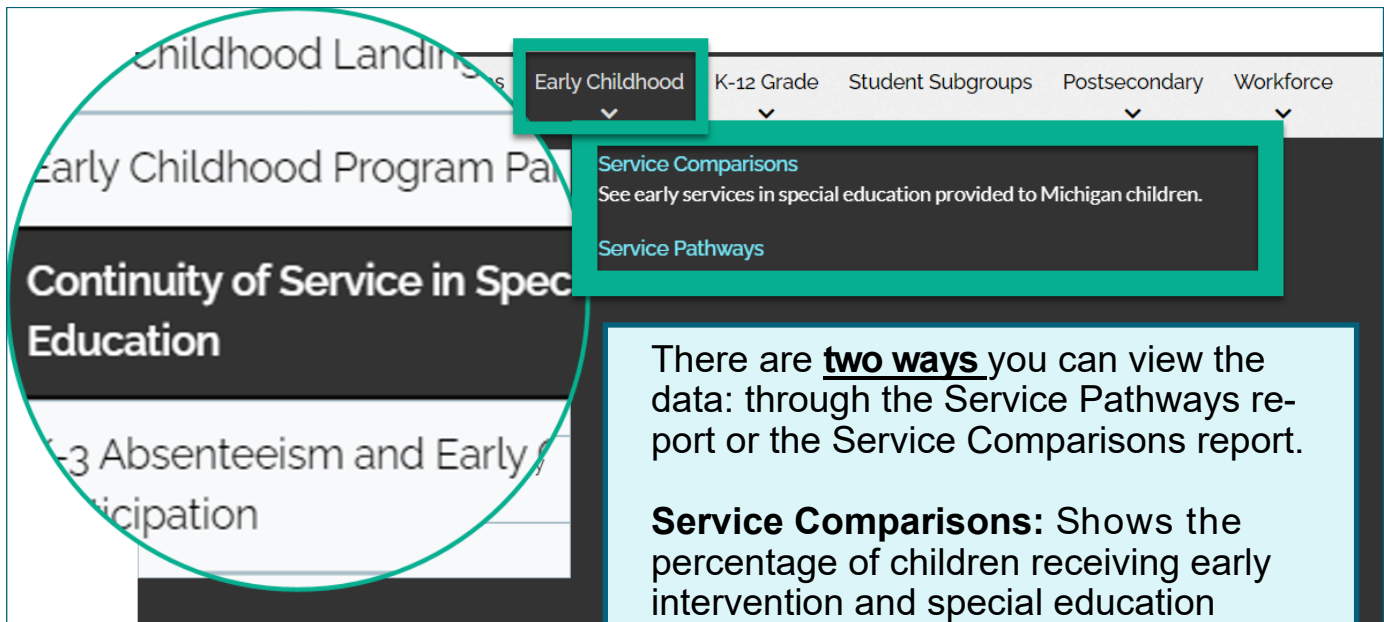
Childhood Landin

Early Childhood Program Pa

Continuity of Service in Spec Education

-3 Absenteeism and Early

icipation

s Early Childhood K-12 Grade Student Subgroups Postsecondary Workforce

Service Comparisons
See early services in special education provided to Michigan children.

Service Pathways

There are **two ways** you can view the data: through the Service Pathways report or the Service Comparisons report.

**Service Comparisons:** Shows the percentage of children receiving early intervention and special education